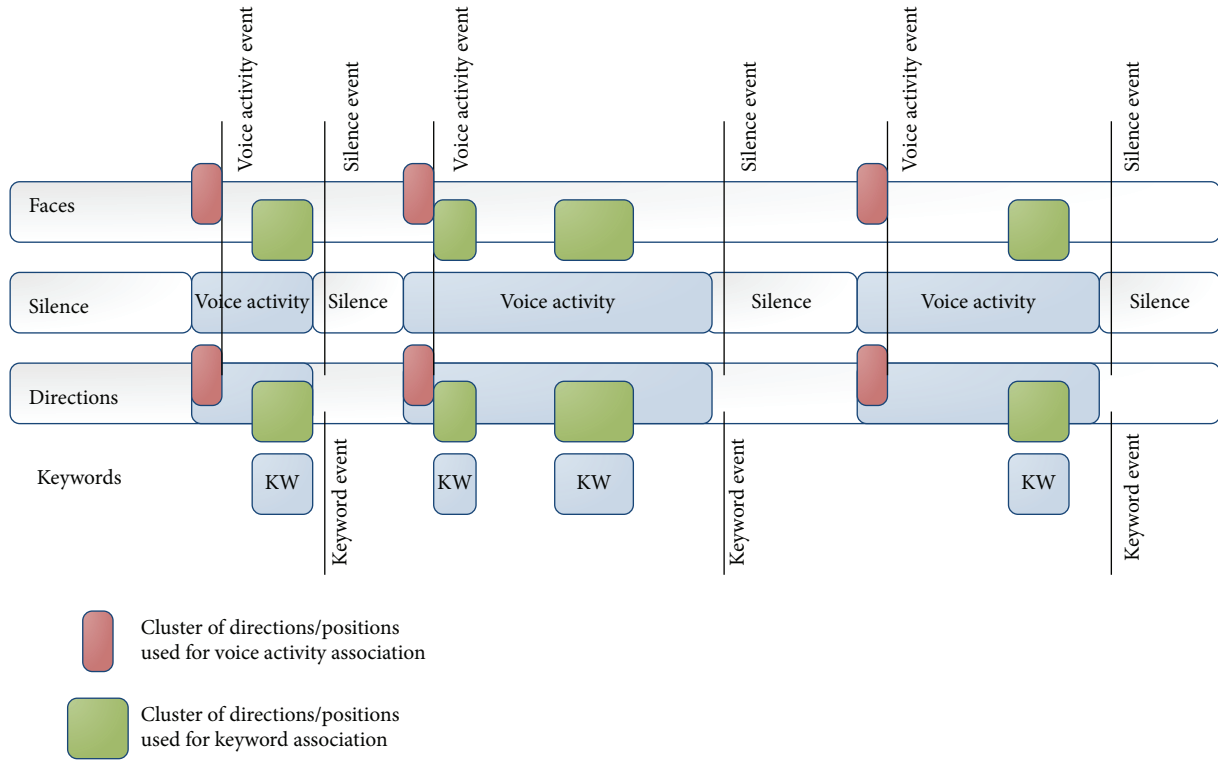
Voice activity event
Silence event
Voice activity event
Silence event
Voice activity event
Silence event

Faces

Silence
Voice activity
Silence
Voice activity
Silence
Voice activity
Silence

Directions

Keywords
KW
KW
KW
KW

Keyword event
Keyword event
Keyword event

Cluster of directions/positions used for voice activity association

Cluster of directions/positions used for keyword association